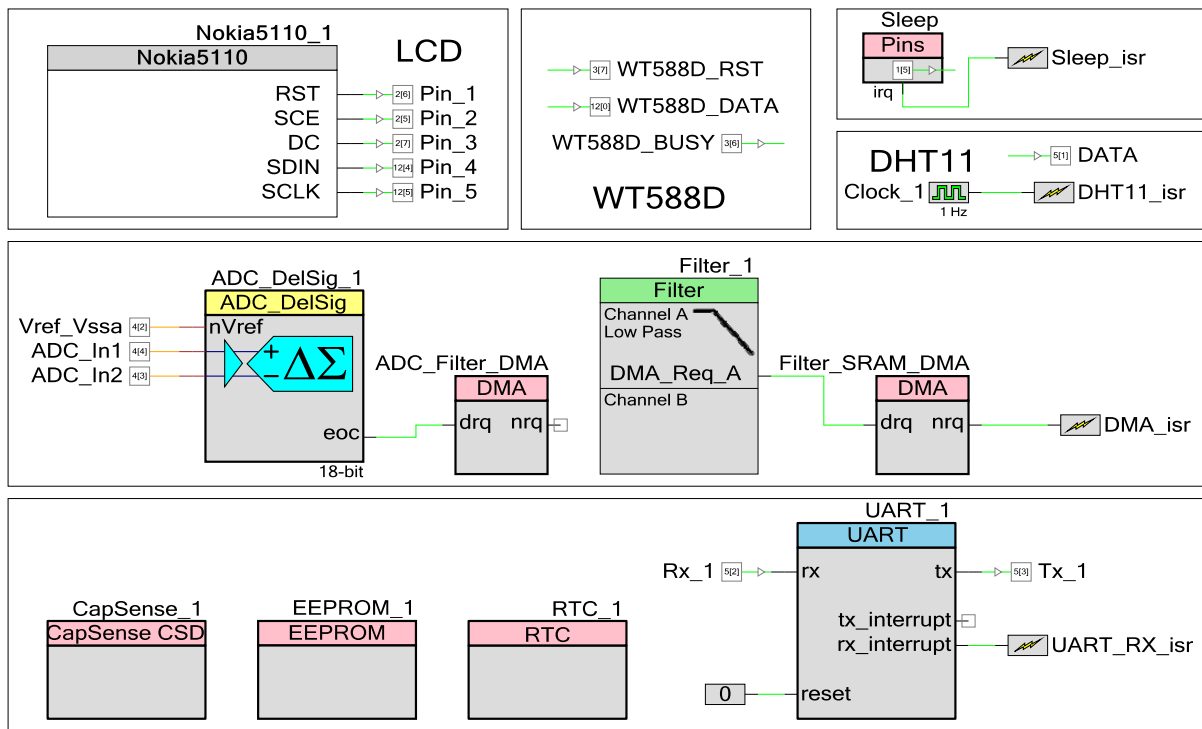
Nokia5110_1
Nokia5110
LCD
RST
SCE
DC
SDIN
SCLK
2[6] Pin_1
2[5] Pin_2
2[7] Pin_3
12[4] Pin_4
12[5] Pin_5

3[7] WT588D_RST
12[0] WT588D_DATA
WT588D_BUSY 3[6]
WT588D

Sleep
Pins
1[5]
irq
Sleep_isr

DHT11
5[1] DATA
Clock_1
1 Hz
DHT11_isr

ADC_DelSig_1
ADC_DelSig
Vref_Vssa 4[2] nVref
ADC_In1 4[4]
ADC_In2 4[3]
$+$
$-$
$\Delta\Sigma$
eoc
18-bit

ADC_Filter_DMA
DMA
drq nrq

Filter_1
Filter
Channel A
Low Pass
DMA_Req_A
Channel B

Filter_SRAM_DMA
DMA
drq nrq
DMA_isr

UART_1
UART
Rx_1 5[2] rx
tx 5[3] Tx_1
tx_interrupt
rx_interrupt
UART_RX_isr
0 reset

CapSense_1
CapSense CSD
EEPROM_1
EEPROM
RTC_1
RTC